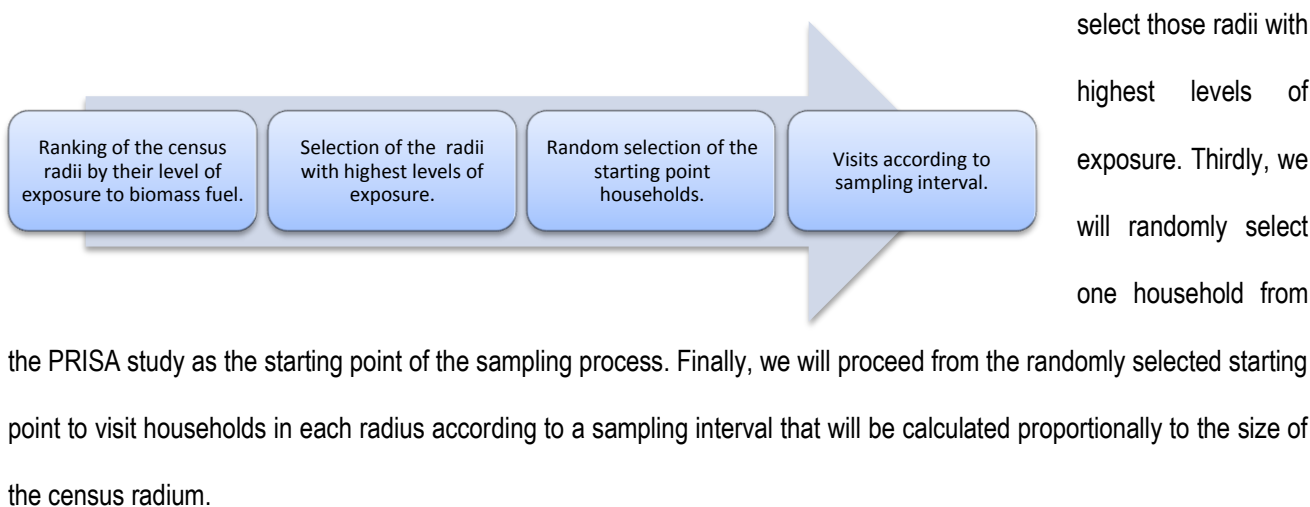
Ranking of the census radii by their level of exposure to biomass fuel.

Selection of the radii with highest levels of exposure.

Random selection of the starting point households.

Visits according to sampling interval.

select those radii with highest levels of exposure. Thirdly, we will randomly select one household from the PRISA study as the starting point of the sampling process. Finally, we will proceed from the randomly selected starting point to visit households in each radius according to a sampling interval that will be calculated proportionally to the size of the census radium.